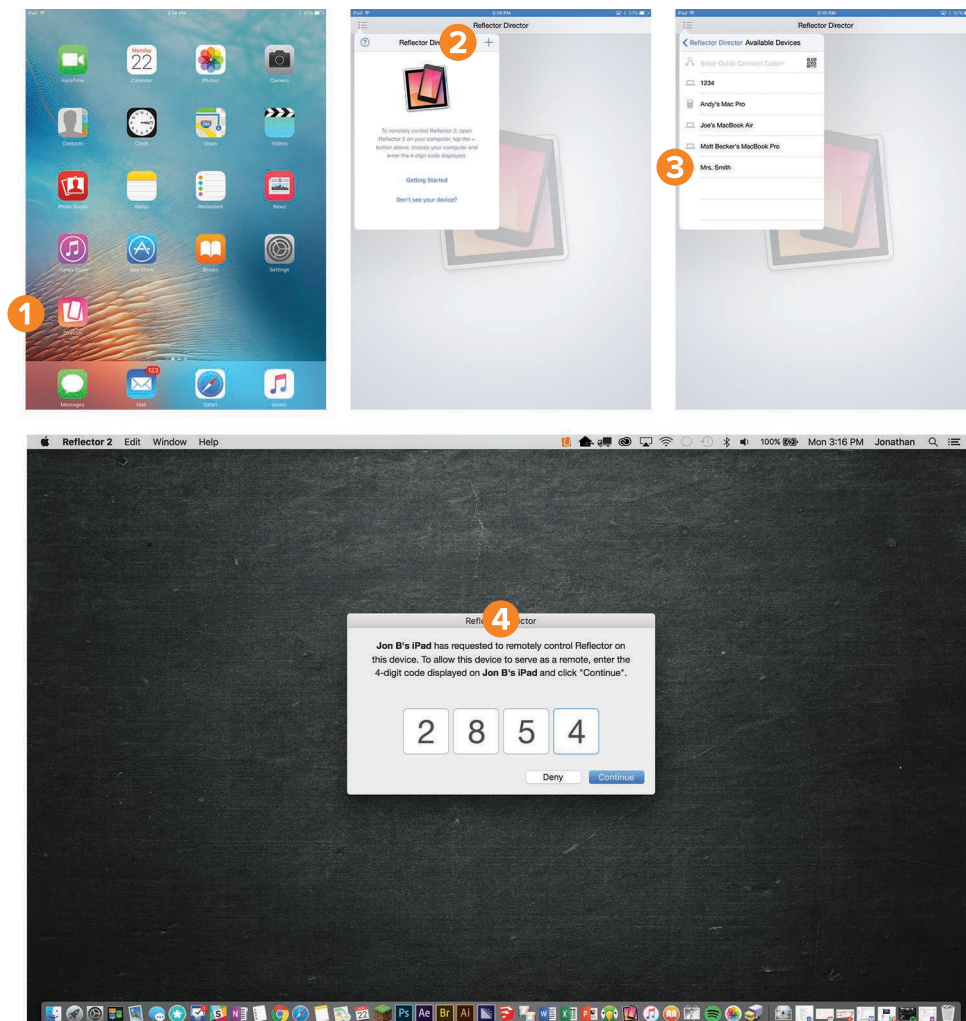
iPad 3:14 PM 57%

Monday 22

FaceTime Calendar Photos Camera

Contacts Clock Maps Videos

Photo Booth Notes Reminders News

iTunes Store App Store iBooks Settings

1

Director

Messages Mail 123 Safari Music

iPad 3:16 PM 57%

Reflector Director

Reflector Dir 2 +

To remotely control Reflector 2, open Reflector 2 on your computer, tap the + button above, choose your computer and enter the 4-digit code displayed.

Getting Started

Don't see your device?

iPad 3:16 PM 57%

Reflector Director

Reflector Director Available Devices

Enter Quick Connect Code

1234

Andy's Mac Pro

Joe's MacBook Air

Matt Becker's MacBook Pro

3

Mrs. Smith

Reflector 2 Edit Window Help

100% Mon 3:16 PM Jonathan

Refle 4 ctor

Jon B's iPad has requested to remotely control Reflector on this device. To allow this device to serve as a remote, enter the 4-digit code displayed on Jon B's iPad and click "Continue".

2 8 5 4

Deny Continue

Ps Ae Br Ai